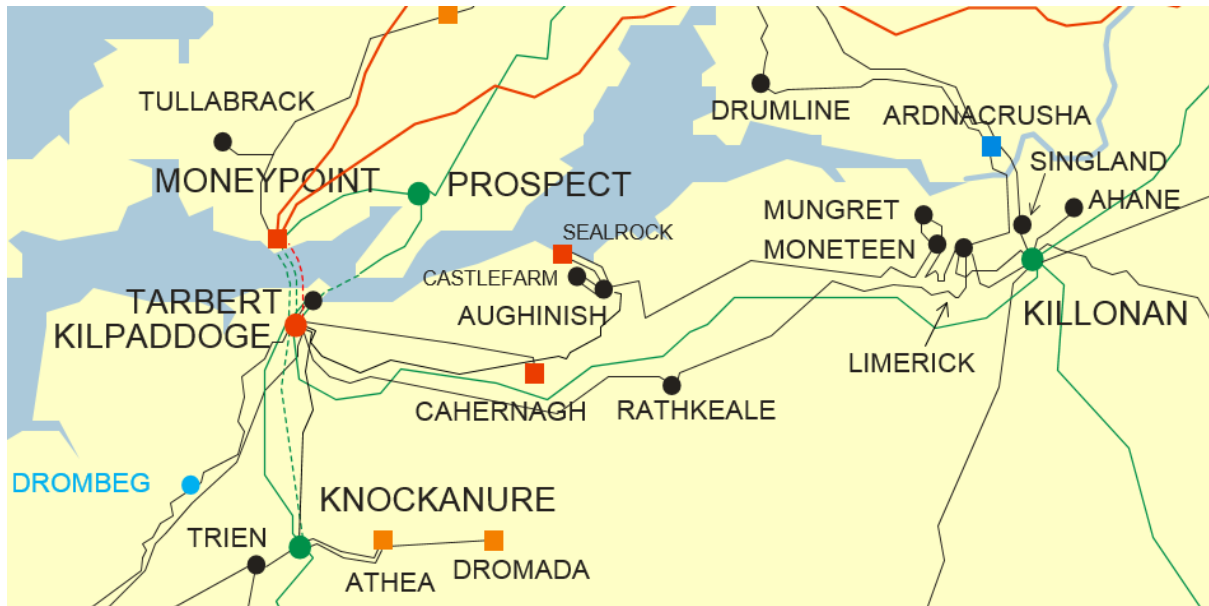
TULLABRACK
DRUMLINE
ARDNACRUSHA
MONEYPOINT
PROSPECT
SINGLAND
AHANE
MUNGRET
MONETEEN
SEALROCK
CASTLEFARM
AUGHINISH
TARBERT
KILPADDOGE
KILLONAN
LIMERICK
CAHERNAGH
RATHKEALE
DROMBEG
KNOCKANURE
TRIEN
ATHEA
DROMADA